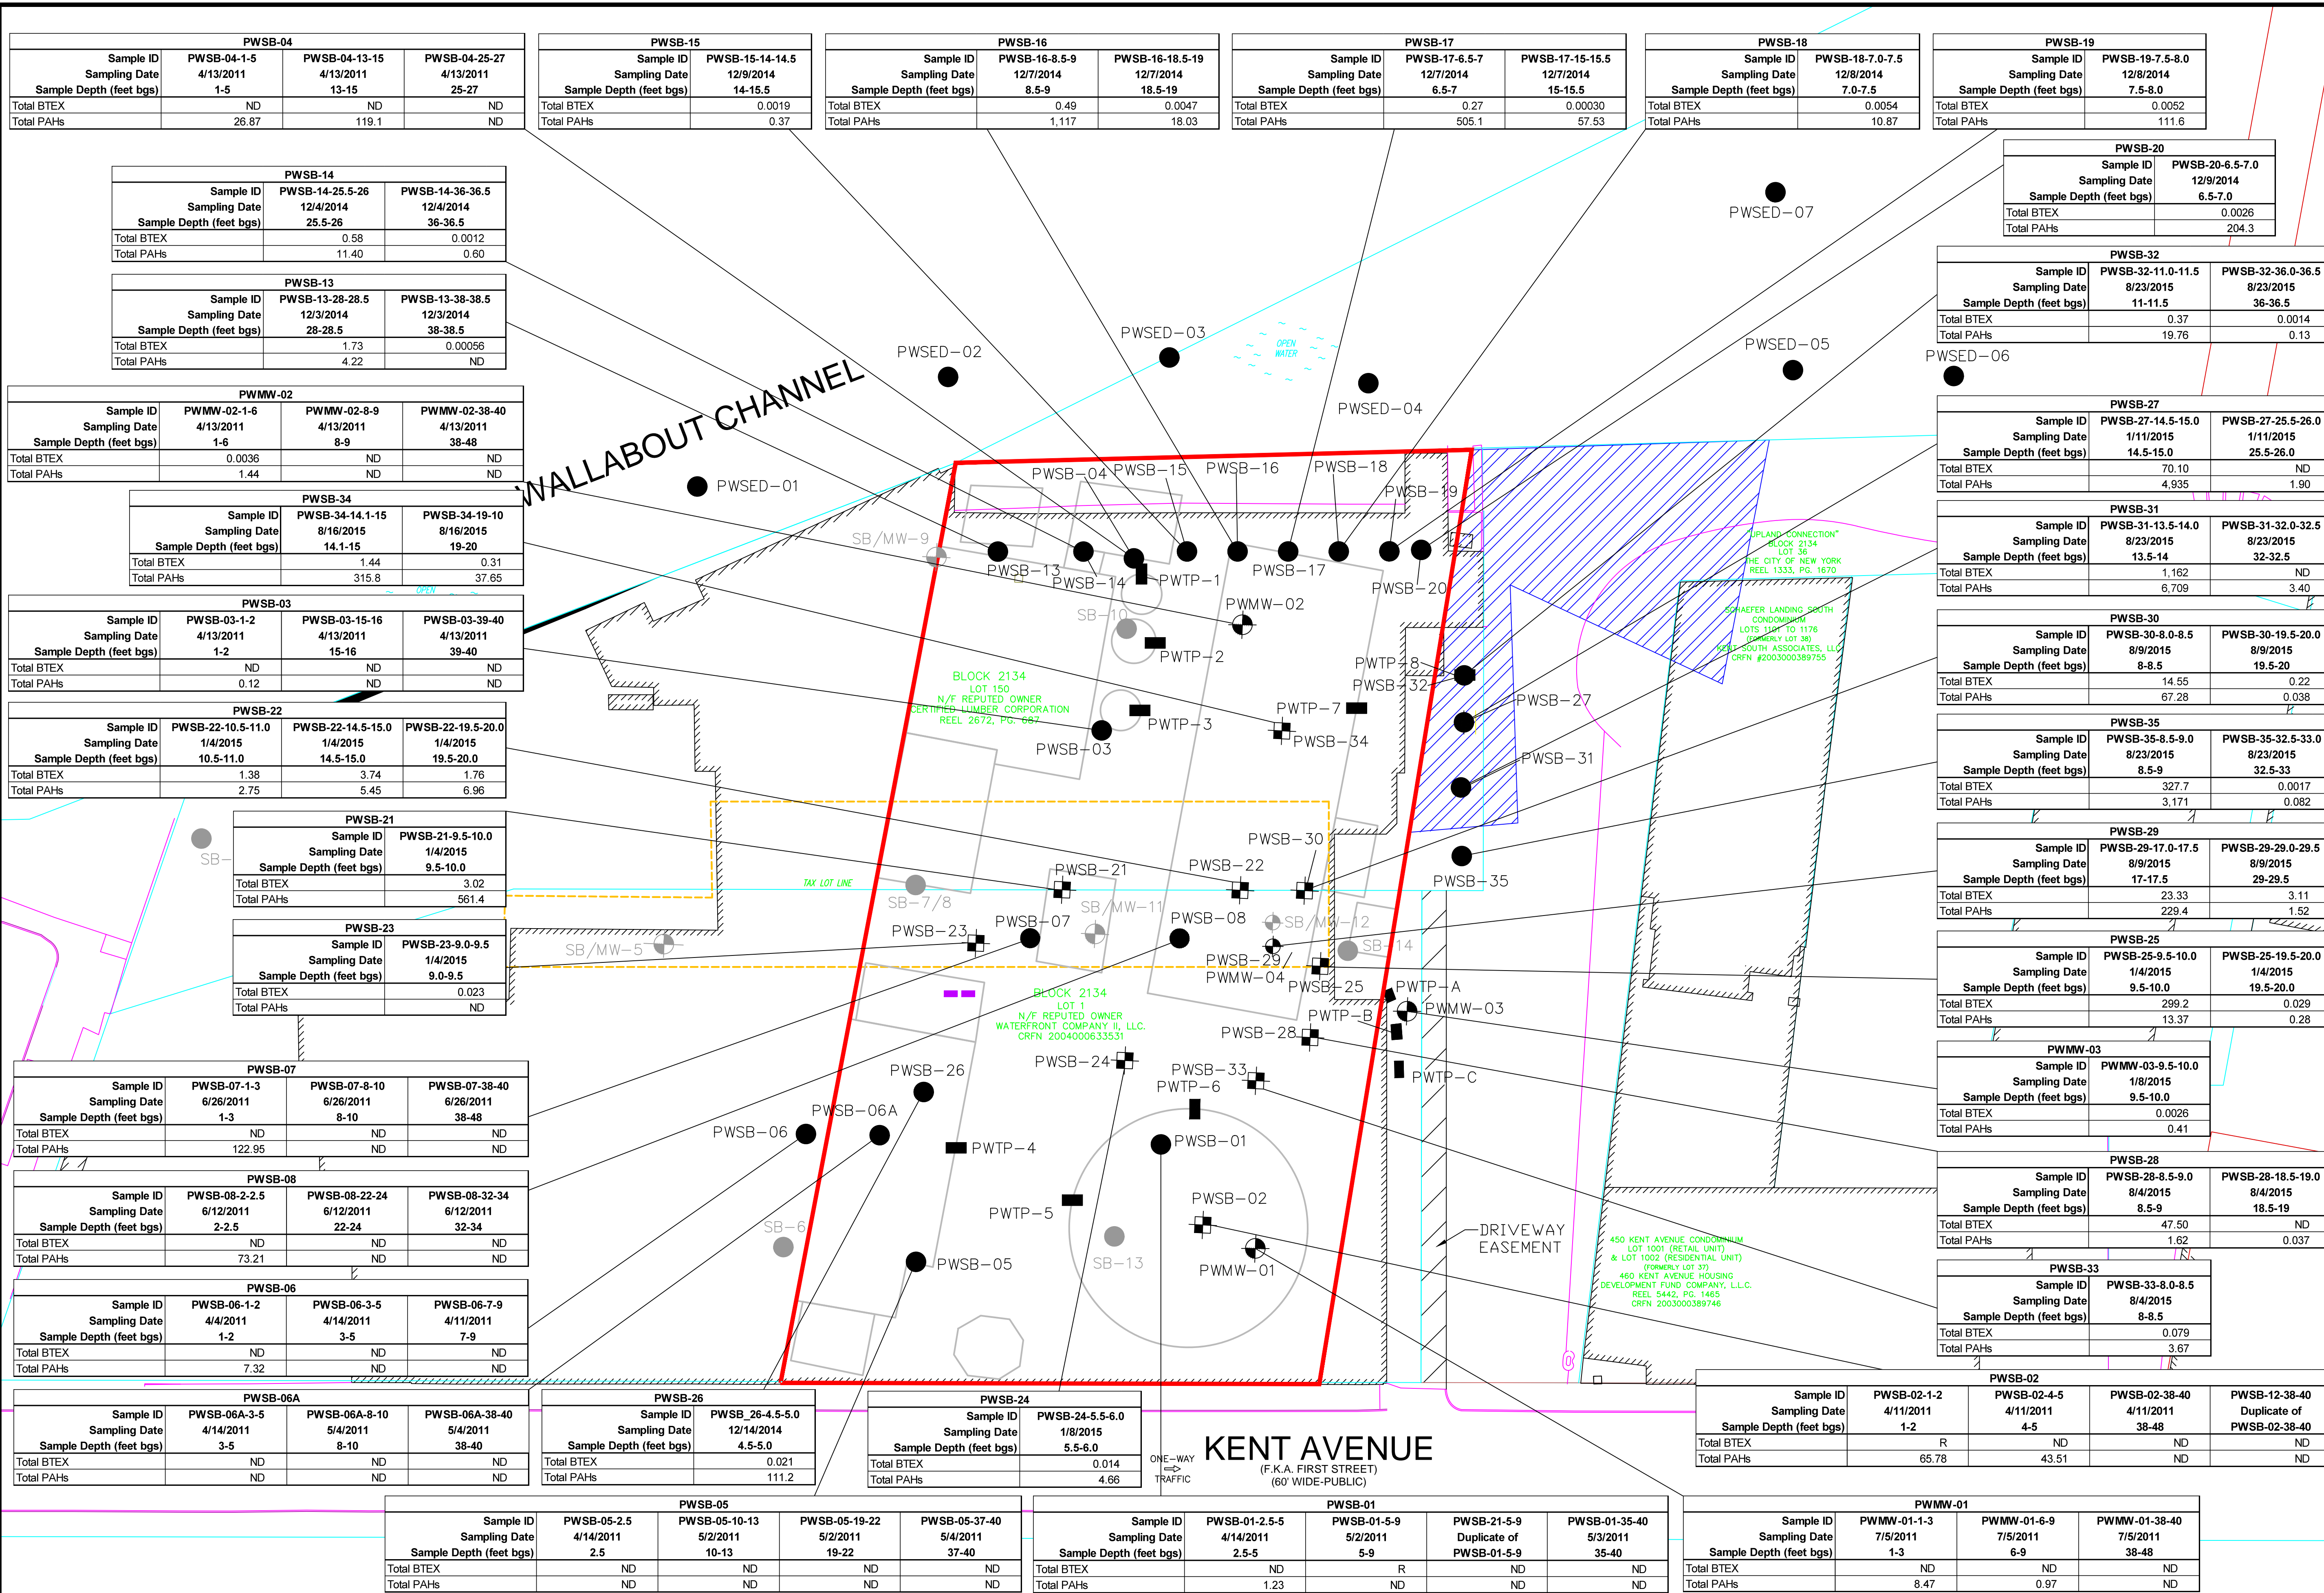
PWSB-04
| Sample ID | PWSB-04-1-5 | PWSB-04-13-15 | PWSB-04-25-27 |
|---|---|---|---|
| Sampling Date | 4/13/2011 | 4/13/2011 | 4/13/2011 |
| Sample Depth (feet bgs) | 1-5 | 13-15 | 25-27 |
| Total BTEX | ND | ND | ND |
| Total PAHs | 26.87 | 119.1 | ND |

PWSB-15
| Sample ID | PWSB-15-14-14.5 |
|---|---|
| Sampling Date | 12/9/2014 |
| Sample Depth (feet bgs) | 14-15.5 |
| Total BTEX | 0.0019 |
| Total PAHs | 0.37 |

PWSB-16
| Sample ID | PWSB-16-8.5-9 | PWSB-16-18.5-19 |
|---|---|---|
| Sampling Date | 12/7/2014 | 12/7/2014 |
| Sample Depth (feet bgs) | 8.5-9 | 18.5-19 |
| Total BTEX | 0.49 | 0.0047 |
| Total PAHs | 1,117 | 18.03 |

PWSB-17
| Sample ID | PWSB-17-6.5-7 | PWSB-17-15-15.5 |
|---|---|---|
| Sampling Date | 12/7/2014 | 12/7/2014 |
| Sample Depth (feet bgs) | 6.5-7 | 15-15.5 |
| Total BTEX | 0.27 | 0.00030 |
| Total PAHs | 505.1 | 57.53 |

PWSB-18
| Sample ID | PWSB-18-7.0-7.5 |
|---|---|
| Sampling Date | 12/8/2014 |
| Sample Depth (feet bgs) | 7.0-7.5 |
| Total BTEX | 0.0054 |
| Total PAHs | 10.87 |

PWSB-19
| Sample ID | PWSB-19-7.5-8.0 |
|---|---|
| Sampling Date | 12/8/2014 |
| Sample Depth (feet bgs) | 7.5-8.0 |
| Total BTEX | 0.0052 |
| Total PAHs | 111.6 |

PWSB-14
| Sample ID | PWSB-14-25.5-26 | PWSB-14-36-36.5 |
|---|---|---|
| Sampling Date | 12/4/2014 | 12/4/2014 |
| Sample Depth (feet bgs) | 25.5-26 | 36-36.5 |
| Total BTEX | 0.58 | 0.0012 |
| Total PAHs | 11.40 | 0.60 |

PWSB-20
| Sample ID | PWSB-20-6.5-7.0 |
|---|---|
| Sampling Date | 12/9/2014 |
| Sample Depth (feet bgs) | 6.5-7.0 |
| Total BTEX | 0.0026 |
| Total PAHs | 204.3 |

PWSED-07

PWSB-13
| Sample ID | PWSB-13-28-28.5 | PWSB-13-38-38.5 |
|---|---|---|
| Sampling Date | 12/3/2014 | 12/3/2014 |
| Sample Depth (feet bgs) | 28-28.5 | 38-38.5 |
| Total BTEX | 1.73 | 0.00056 |
| Total PAHs | 4.22 | ND |

PWSB-32
| Sample ID | PWSB-32-11.0-11.5 | PWSB-32-36.0-36.5 |
|---|---|---|
| Sampling Date | 8/23/2015 | 8/23/2015 |
| Sample Depth (feet bgs) | 11-11.5 | 36-36.5 |
| Total BTEX | 0.37 | 0.0014 |
| Total PAHs | 19.76 | 0.13 |

PWSED-03 OPEN WATER PWSED-02 PWSED-05 PWSED-06 PWSED-04

PWMW-02
| Sample ID | PWMW-02-1-6 | PWMW-02-8-9 | PWMW-02-38-40 |
|---|---|---|---|
| Sampling Date | 4/13/2011 | 4/13/2011 | 4/13/2011 |
| Sample Depth (feet bgs) | 1-6 | 8-9 | 38-48 |
| Total BTEX | 0.0036 | ND | ND |
| Total PAHs | 1.44 | ND | ND |

WALLABOUT CHANNEL

PWSB-27
| Sample ID | PWSB-27-14.5-15.0 | PWSB-27-25.5-26.0 |
|---|---|---|
| Sampling Date | 1/11/2015 | 1/11/2015 |
| Sample Depth (feet bgs) | 14.5-15.0 | 25.5-26.0 |
| Total BTEX | 70.10 | ND |
| Total PAHs | 4,935 | 1.90 |

PWSED-01 PWSB-04 PWSB-15 PWSB-16 PWSB-18 PWSB-19

PWSB-34
| Sample ID | PWSB-34-14.1-15 | PWSB-34-19-10 |
|---|---|---|
| Sampling Date | 8/16/2015 | 8/16/2015 |
| Sample Depth (feet bgs) | 14.1-15 | 19-20 |
| Total BTEX | 1.44 | 0.31 |
| Total PAHs | 315.8 | 37.65 |

PWSB-31
| Sample ID | PWSB-31-13.5-14.0 | PWSB-31-32.0-32.5 |
|---|---|---|
| Sampling Date | 8/23/2015 | 8/23/2015 |
| Sample Depth (feet bgs) | 13.5-14 | 32-32.5 |
| Total BTEX | 1,162 | ND |
| Total PAHs | 6,709 | 3.40 |

SB/MW-9 PWSB-13 PWSB-14 PWTP-1 PWSB-17 PWSB-20 "UPLAND CONNECTION" BLOCK 2134 LOT 36 THE CITY OF NEW YORK REEL 1333, PG. 1670 OPEN

PWSB-03
| Sample ID | PWSB-03-1-2 | PWSB-03-15-16 | PWSB-03-39-40 |
|---|---|---|---|
| Sampling Date | 4/13/2011 | 4/13/2011 | 4/13/2011 |
| Sample Depth (feet bgs) | 1-2 | 15-16 | 39-40 |
| Total BTEX | ND | ND | ND |
| Total PAHs | 0.12 | ND | ND |

SB-10 PWMW-02 SCHAEFER LANDING SOUTH CONDOMINIUM LOTS 1101 TO 1176 (FORMERLY LOT 38) KENT SOUTH ASSOCIATES, LLC CRFN 2003000389755 PWTP-2

PWSB-30
| Sample ID | PWSB-30-8.0-8.5 | PWSB-30-19.5-20.0 |
|---|---|---|
| Sampling Date | 8/9/2015 | 8/9/2015 |
| Sample Depth (feet bgs) | 8-8.5 | 19.5-20 |
| Total BTEX | 14.55 | 0.22 |
| Total PAHs | 67.28 | 0.038 |

BLOCK 2134 LOT 150 N/F REPUTED OWNER CERTIFIED LUMBER CORPORATION REEL 2672, PG. 687 PWTP-8 PWSB-32 PWSB-27 PWTP-7 PWTP-3 PWSB-34 PWSB-03 PWSB-31

PWSB-22
| Sample ID | PWSB-22-10.5-11.0 | PWSB-22-14.5-15.0 | PWSB-22-19.5-20.0 |
|---|---|---|---|
| Sampling Date | 1/4/2015 | 1/4/2015 | 1/4/2015 |
| Sample Depth (feet bgs) | 10.5-11.0 | 14.5-15.0 | 19.5-20.0 |
| Total BTEX | 1.38 | 3.74 | 1.76 |
| Total PAHs | 2.75 | 5.45 | 6.96 |

PWSB-35
| Sample ID | PWSB-35-8.5-9.0 | PWSB-35-32.5-33.0 |
|---|---|---|
| Sampling Date | 8/23/2015 | 8/23/2015 |
| Sample Depth (feet bgs) | 8.5-9 | 32.5-33 |
| Total BTEX | 327.7 | 0.0017 |
| Total PAHs | 3,171 | 0.082 |

PWSB-21
| Sample ID | PWSB-21-9.5-10.0 |
|---|---|
| Sampling Date | 1/4/2015 |
| Sample Depth (feet bgs) | 9.5-10.0 |
| Total BTEX | 3.02 |
| Total PAHs | 561.4 |

PWSB-29
| Sample ID | PWSB-29-17.0-17.5 | PWSB-29-29.0-29.5 |
|---|---|---|
| Sampling Date | 8/9/2015 | 8/9/2015 |
| Sample Depth (feet bgs) | 17-17.5 | 29-29.5 |
| Total BTEX | 23.33 | 3.11 |
| Total PAHs | 229.4 | 1.52 |

SB- PWSB-30 PWSB-21 PWSB-22 PWSB-35 TAX LOT LINE SB-7/8 SB/MW-11 PWSB-23 PWSB-07 PWSB-08 SB/MW-12 SB-14

PWSB-23
| Sample ID | PWSB-23-9.0-9.5 |
|---|---|
| Sampling Date | 1/4/2015 |
| Sample Depth (feet bgs) | 9.0-9.5 |
| Total BTEX | 0.023 |
| Total PAHs | ND |

PWSB-25
| Sample ID | PWSB-25-9.5-10.0 | PWSB-25-19.5-20.0 |
|---|---|---|
| Sampling Date | 1/4/2015 | 1/4/2015 |
| Sample Depth (feet bgs) | 9.5-10.0 | 19.5-20.0 |
| Total BTEX | 299.2 | 0.029 |
| Total PAHs | 13.37 | 0.28 |

SB/MW-5 PWSB-29 PWMW-04 PWSB-25 PWTP-A BLOCK 2134 LOT 1 N/F REPUTED OWNER WATERFRONT COMPANY II, LLC. CRFN 2004000633531 PWTP-B PWMW-03 PWSB-28

PWMW-03
| Sample ID | PWMW-03-9.5-10.0 |
|---|---|
| Sampling Date | 1/8/2015 |
| Sample Depth (feet bgs) | 9.5-10.0 |
| Total BTEX | 0.0026 |
| Total PAHs | 0.41 |

PWSB-07
| Sample ID | PWSB-07-1-3 | PWSB-07-8-10 | PWSB-07-38-40 |
|---|---|---|---|
| Sampling Date | 6/26/2011 | 6/26/2011 | 6/26/2011 |
| Sample Depth (feet bgs) | 1-3 | 8-10 | 38-48 |
| Total BTEX | ND | ND | ND |
| Total PAHs | 122.95 | ND | ND |

PWSB-24 PWSB-26 PWSB-33 PWTP-6 PWTP-C PWSB-06A PWSB-06 PWSB-01 PWTP-4

PWSB-28
| Sample ID | PWSB-28-8.5-9.0 | PWSB-28-18.5-19.0 |
|---|---|---|
| Sampling Date | 8/4/2015 | 8/4/2015 |
| Sample Depth (feet bgs) | 8.5-9 | 18.5-19 |
| Total BTEX | 47.50 | ND |
| Total PAHs | 1.62 | 0.037 |

PWSB-08
| Sample ID | PWSB-08-2-2.5 | PWSB-08-22-24 | PWSB-08-32-34 |
|---|---|---|---|
| Sampling Date | 6/12/2011 | 6/12/2011 | 6/12/2011 |
| Sample Depth (feet bgs) | 2-2.5 | 22-24 | 32-34 |
| Total BTEX | ND | ND | ND |
| Total PAHs | 73.21 | ND | ND |

PWSB-02 PWTP-5 SB-6 DRIVEWAY EASEMENT 450 KENT AVENUE CONDOMINIUM LOT 1001 (RETAIL UNIT) & LOT 1002 (RESIDENTIAL UNIT) (FORMERLY LOT 37) 460 KENT AVENUE HOUSING DEVELOPMENT FUND COMPANY, L.L.C. REEL 5442, PG. 1465 CRFN 2003000389746 SB-13 PWSB-05 PWMW-01

PWSB-33
| Sample ID | PWSB-33-8.0-8.5 |
|---|---|
| Sampling Date | 8/4/2015 |
| Sample Depth (feet bgs) | 8-8.5 |
| Total BTEX | 0.079 |
| Total PAHs | 3.67 |

PWSB-06
| Sample ID | PWSB-06-1-2 | PWSB-06-3-5 | PWSB-06-7-9 |
|---|---|---|---|
| Sampling Date | 4/4/2011 | 4/14/2011 | 4/11/2011 |
| Sample Depth (feet bgs) | 1-2 | 3-5 | 7-9 |
| Total BTEX | ND | ND | ND |
| Total PAHs | 7.32 | ND | ND |

PWSB-02
| Sample ID | PWSB-02-1-2 | PWSB-02-4-5 | PWSB-02-38-40 | PWSB-12-38-40 |
|---|---|---|---|---|
| Sampling Date | 4/11/2011 | 4/11/2011 | 4/11/2011 | Duplicate of |
| Sample Depth (feet bgs) | 1-2 | 4-5 | 38-48 | PWSB-02-38-40 |
| Total BTEX | R | ND | ND | ND |
| Total PAHs | 65.78 | 43.51 | ND | ND |

PWSB-06A
| Sample ID | PWSB-06A-3-5 | PWSB-06A-8-10 | PWSB-06A-38-40 |
|---|---|---|---|
| Sampling Date | 4/14/2011 | 5/4/2011 | 5/4/2011 |
| Sample Depth (feet bgs) | 3-5 | 8-10 | 38-40 |
| Total BTEX | ND | ND | ND |
| Total PAHs | ND | ND | ND |

PWSB-26
| Sample ID | PWSB_26-4.5-5.0 |
|---|---|
| Sampling Date | 12/14/2014 |
| Sample Depth (feet bgs) | 4.5-5.0 |
| Total BTEX | 0.021 |
| Total PAHs | 111.2 |

PWSB-24
| Sample ID | PWSB-24-5.5-6.0 |
|---|---|
| Sampling Date | 1/8/2015 |
| Sample Depth (feet bgs) | 5.5-6.0 |
| Total BTEX | 0.014 |
| Total PAHs | 4.66 |

ONE-WAY TRAFFIC KENT AVENUE (F.K.A. FIRST STREET) (60' WIDE-PUBLIC)

PWSB-05
| Sample ID | PWSB-05-2.5 | PWSB-05-10-13 | PWSB-05-19-22 | PWSB-05-37-40 |
|---|---|---|---|---|
| Sampling Date | 4/14/2011 | 5/2/2011 | 5/2/2011 | 5/4/2011 |
| Sample Depth (feet bgs) | 2.5 | 10-13 | 19-22 | 37-40 |
| Total BTEX | ND | ND | ND | ND |
| Total PAHs | ND | ND | ND | ND |

PWSB-01
| Sample ID | PWSB-01-2.5-5 | PWSB-01-5-9 | PWSB-21-5-9 | PWSB-01-35-40 |
|---|---|---|---|---|
| Sampling Date | 4/14/2011 | 5/2/2011 | Duplicate of | 5/3/2011 |
| Sample Depth (feet bgs) | 2.5-5 | 5-9 | PWSB-01-5-9 | 35-40 |
| Total BTEX | ND | R | ND | ND |
| Total PAHs | 1.23 | ND | ND | ND |

PWMW-01
| Sample ID | PWMW-01-1-3 | PWMW-01-6-9 | PWMW-01-38-40 |
|---|---|---|---|
| Sampling Date | 7/5/2011 | 7/5/2011 | 7/5/2011 |
| Sample Depth (feet bgs) | 1-3 | 6-9 | 38-48 |
| Total BTEX | ND | ND | ND |
| Total PAHs | 8.47 | 0.97 | ND |